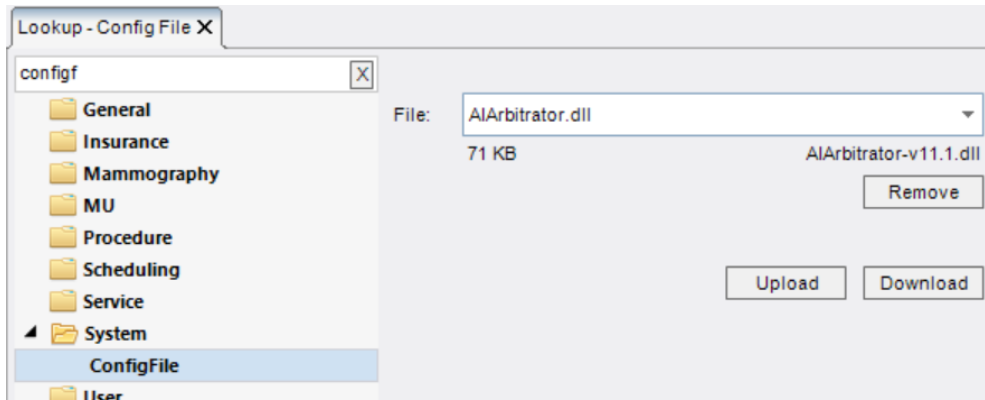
Lookup - Config File X

configf

X

General

Insurance

Mammography

MU

Procedure

Scheduling

Service

System

ConfigFile

User

File: AIArbitrator.dll

71 KB

AIArbitrator-v11.1.dll

Remove

Upload

Download